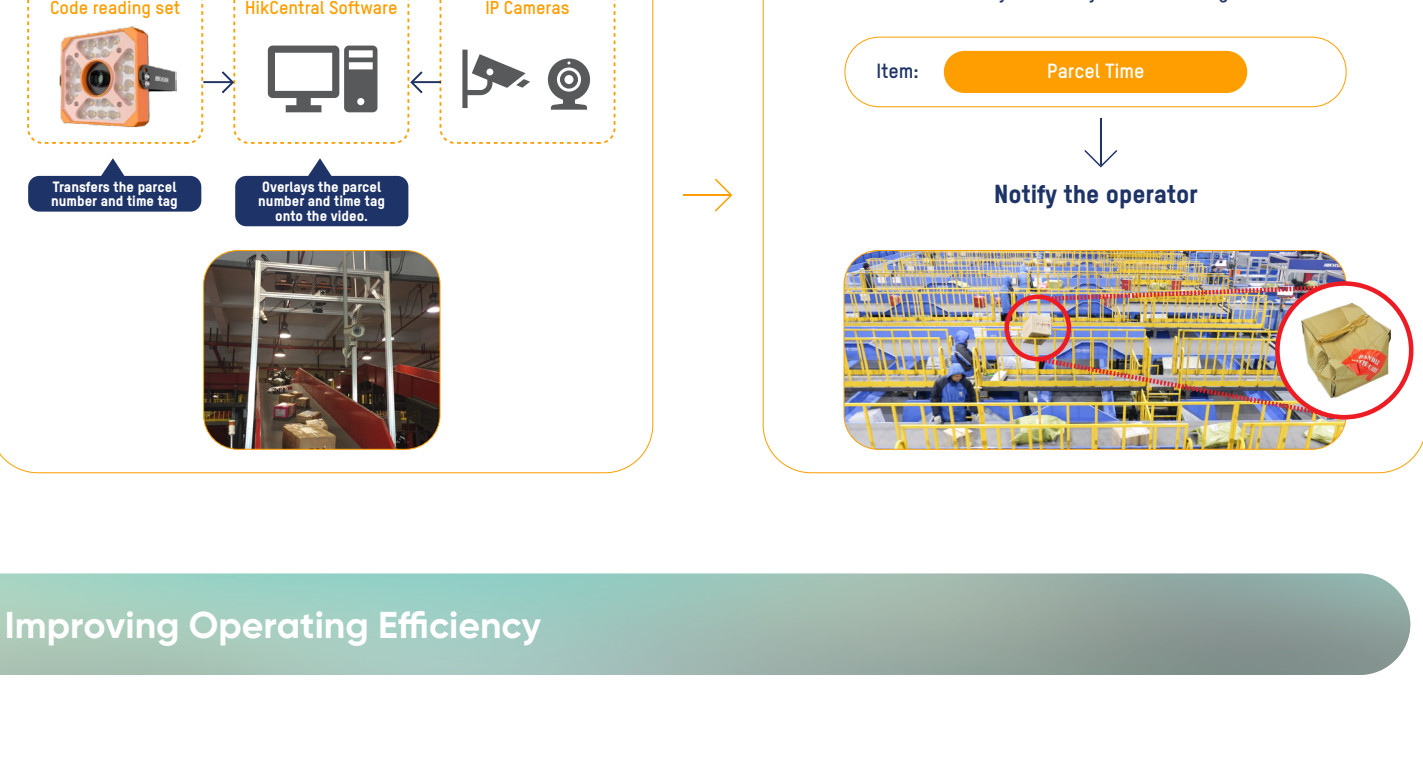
Code reading set

HikCentral Software

IP Cameras

Transfers the parcel number and time tag

Overlays the parcel number and time tag onto the video.

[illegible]

Item:

Parcel Time

Notify the operator

Improving Operating Efficiency